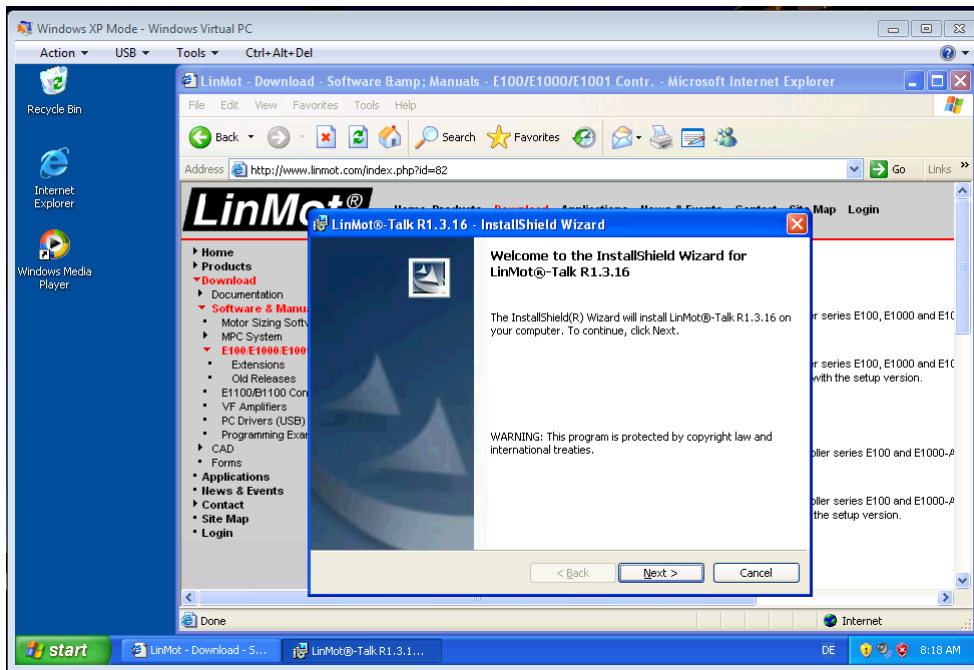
Windows XP Mode - Windows Virtual PC

Action ▾ USB ▾ Tools ▾ Ctrl+Alt+Del

Recycle Bin

Internet Explorer

Windows Media Player

LinMot - Download - Software &amp; Manuals - E100/E1000/E1001 Contr. - Microsoft Internet Explorer

File Edit View Favorites Tools Help

Back Search Favorites

Address http://www.linmot.com/index.php?id=82 Go Links »

LinMot®

Site Map Login

• Home
• Products
• Download
• Documentation
• Software & Manu
• Motor Sizing Softw
• MPC System
• E100/E1000/E100
• Extensions
• Old Releases
• E1100/B1100 Con
• VF Amplifiers
• PC Drivers (USB)
• Programming Exa
• CAD
• Forms
• Applications
• News & Events
• Contact
• Site Map
• Login

r series E100, E1000 and E1

r series E100, E1000 and E1
with the setup version.

oller series E100 and E1000-A

oller series E100 and E1000-A
the setup version.

LinMot®-Talk R1.3.16 - InstallShield Wizard

Welcome to the InstallShield Wizard for LinMot®-Talk R1.3.16

The InstallShield(R) Wizard will install LinMot®-Talk R1.3.16 on your computer. To continue, click Next.

WARNING: This program is protected by copyright law and international treaties.

< Back Next > Cancel

Done Internet

start LinMot - Download - S... LinMot®-Talk R1.3.1... DE 8:18 AM